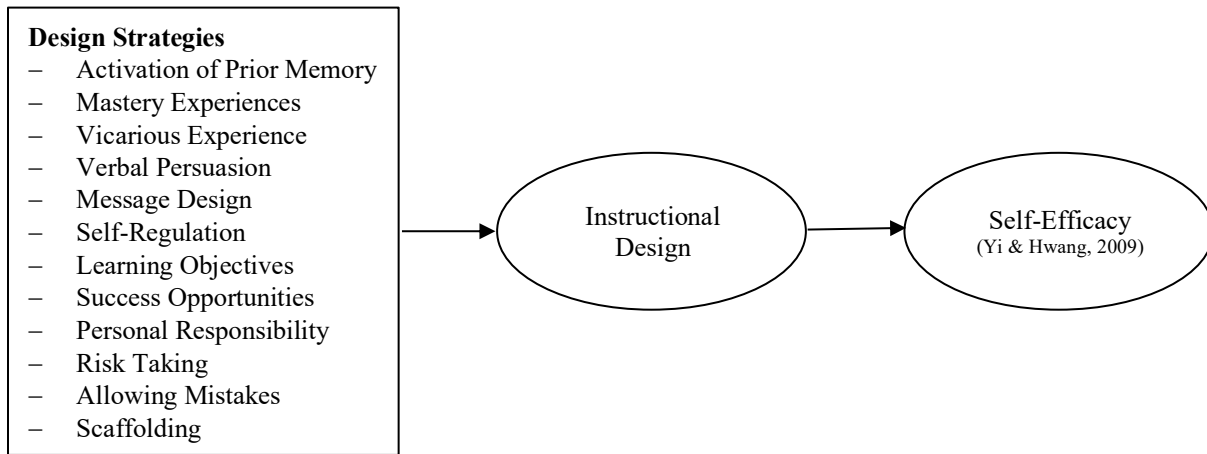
**Design Strategies**
– Activation of Prior Memory
– Mastery Experiences
– Vicarious Experience
– Verbal Persuasion
– Message Design
– Self-Regulation
– Learning Objectives
– Success Opportunities
– Personal Responsibility
– Risk Taking
– Allowing Mistakes
– Scaffolding

Instructional Design

Self-Efficacy
(Yi & Hwang, 2009)